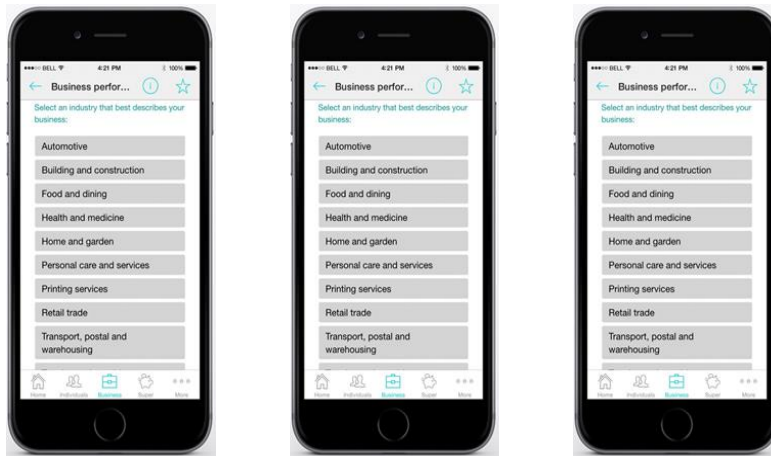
BELL 4:21 PM 100%
Business perfor...
Select an industry that best describes your business:
Automotive
Building and construction
Food and dining
Health and medicine
Home and garden
Personal care and services
Printing services
Retail trade
Transport, postal and warehousing
Home Individuals Business Super More

BELL 4:21 PM 100%
Business perfor...
Select an industry that best describes your business:
Automotive
Building and construction
Food and dining
Health and medicine
Home and garden
Personal care and services
Printing services
Retail trade
Transport, postal and warehousing
Home Individuals Business Super More

BELL 4:21 PM 100%
Business perfor...
Select an industry that best describes your business:
Automotive
Building and construction
Food and dining
Health and medicine
Home and garden
Personal care and services
Printing services
Retail trade
Transport, postal and warehousing
Home Individuals Business Super More